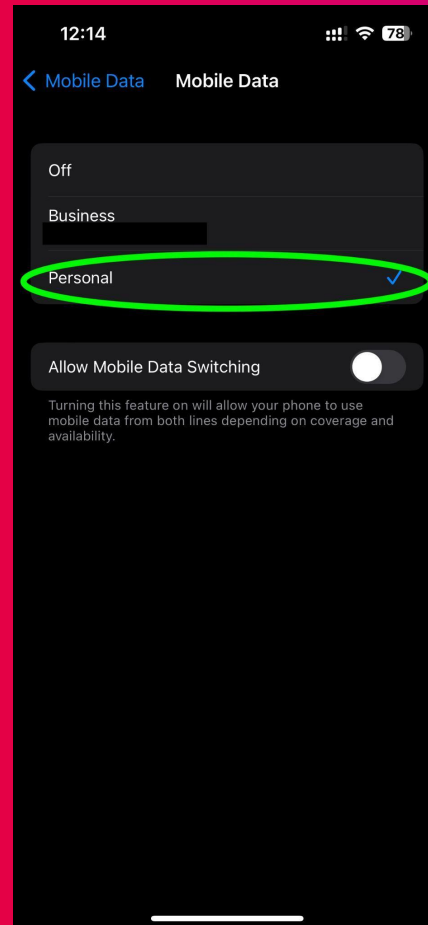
12:14

78

< Mobile Data

Mobile Data

Off

Business

Personal

Allow Mobile Data Switching

Turning this feature on will allow your phone to use mobile data from both lines depending on coverage and availability.